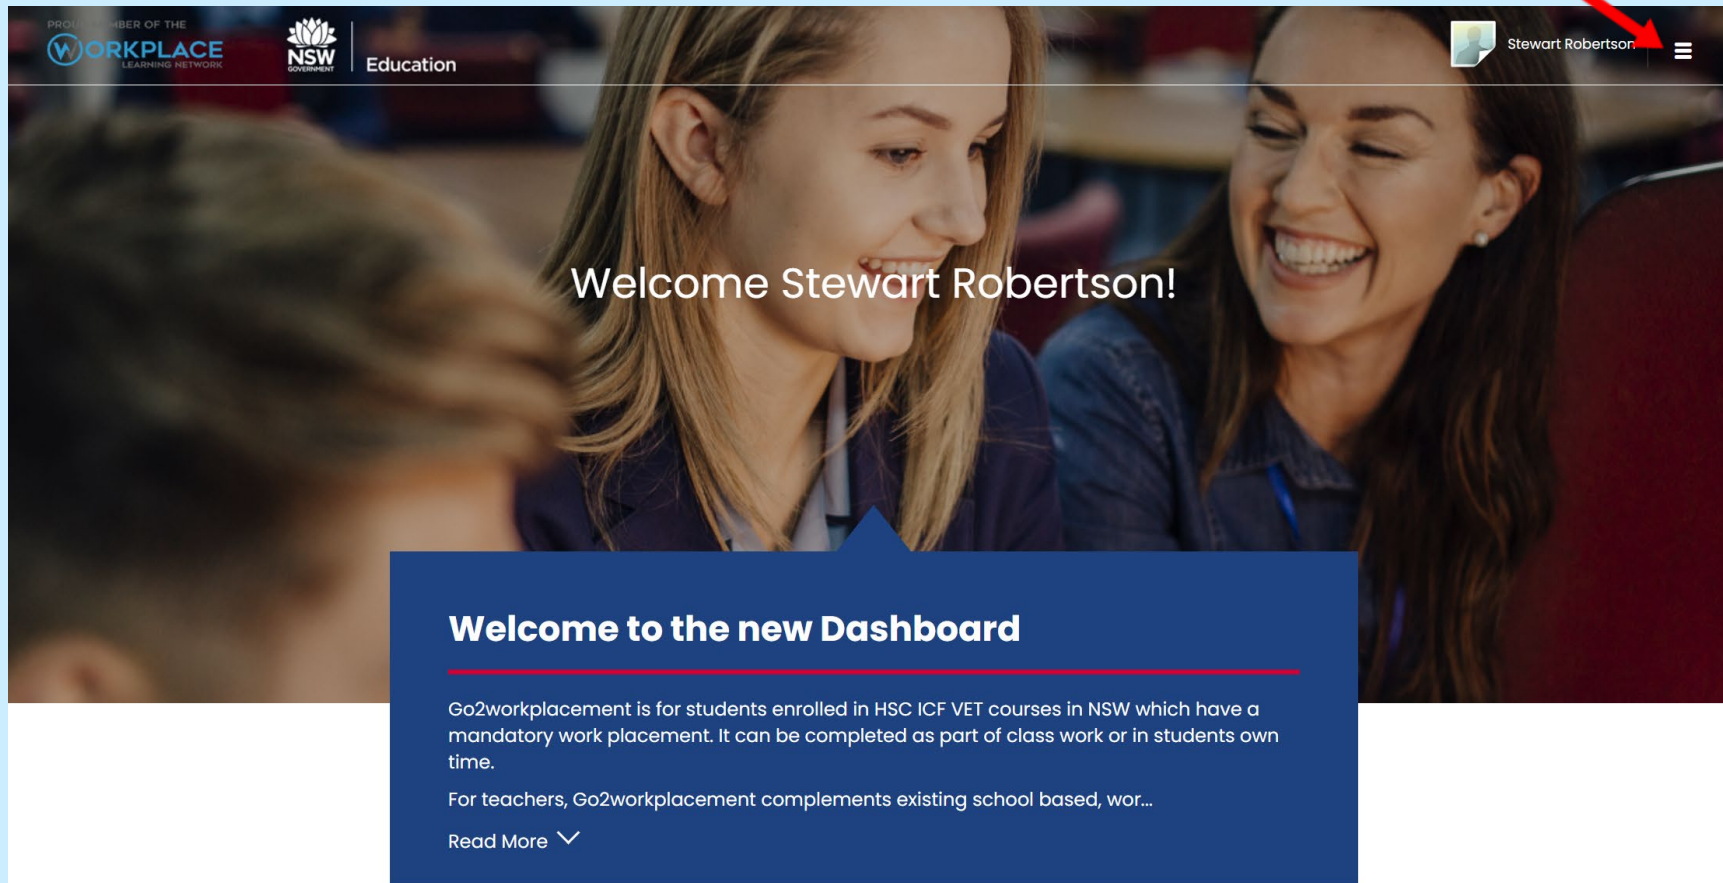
PROU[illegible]MBER OF THE
WORKPLACE
LEARNING NETWORK

NSW
GOVERNMENT

Education

Stewart Robertson

Welcome Stewart Robertson!

Welcome to the new Dashboard

Go2workplacement is for students enrolled in HSC ICF VET courses in NSW which have a mandatory work placement. It can be completed as part of class work or in students own time.

For teachers, Go2workplacement complements existing school based, wor...

Read More